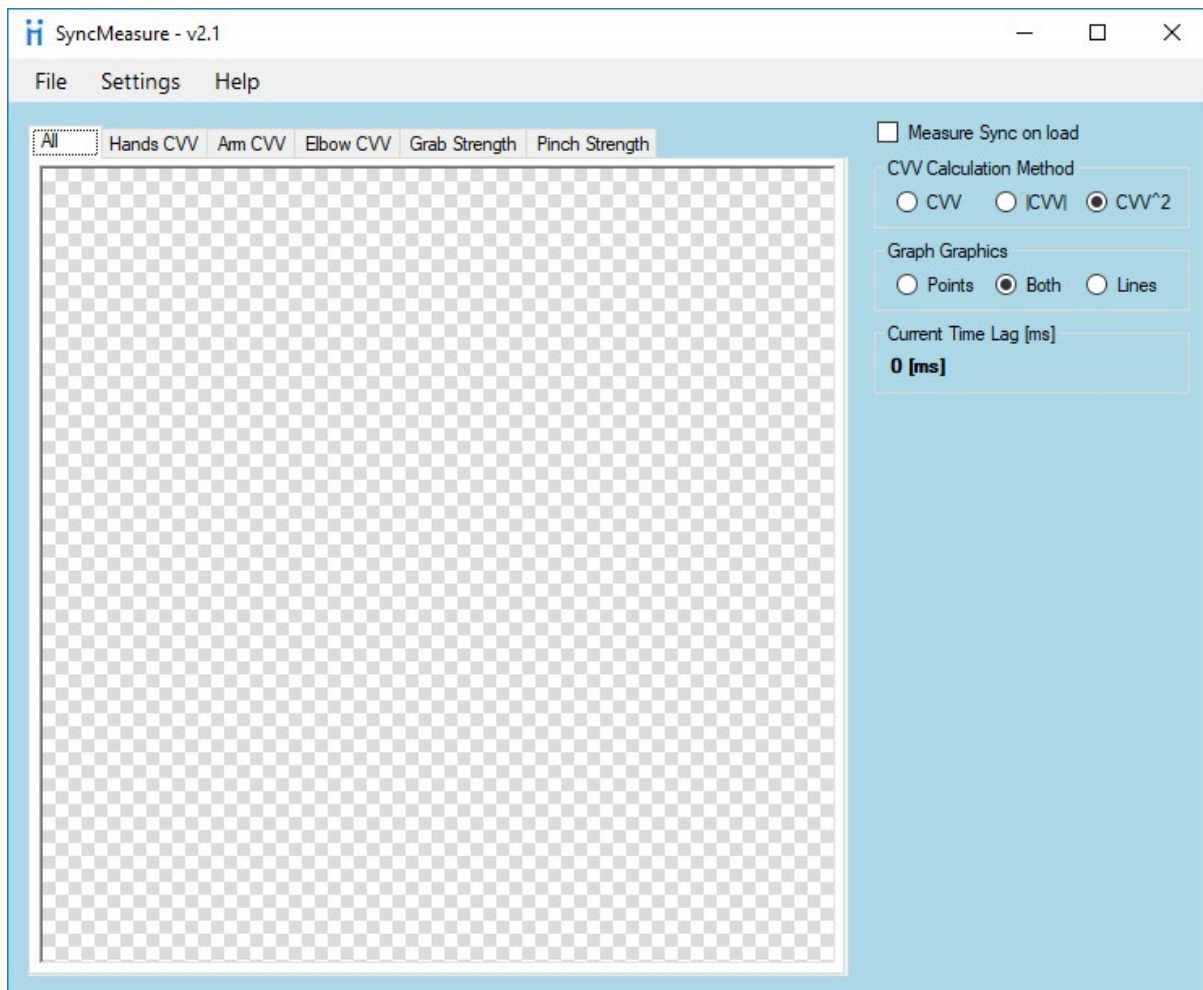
SyncMeasure - v2.1

File Settings Help

All | Hands CVV | Arm CVV | Elbow CVV | Grab Strength | Pinch Strength

Measure Sync on load

CVV Calculation Method

CVV |CVV| CVV^2

Graph Graphics

Points Both Lines

Current Time Lag [ms]

0 [ms]